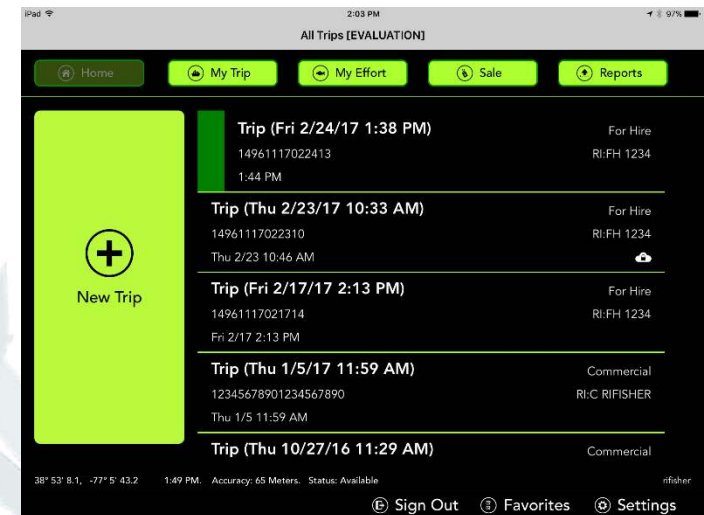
iPad
2:03 PM
97%
All Trips [EVALUATION]

Home
My Trip
My Effort
Sale
Reports

New Trip

Trip (Fri 2/24/17 1:38 PM)
14961117022413
1:44 PM
For Hire
RI:FH 1234

Trip (Thu 2/23/17 10:33 AM)
14961117022310
Thu 2/23 10:46 AM
For Hire
RI:FH 1234

Trip (Fri 2/17/17 2:13 PM)
14961117021714
Fri 2/17 2:13 PM
For Hire
RI:FH 1234

Trip (Thu 1/5/17 11:59 AM)
12345678901234567890
Thu 1/5 11:59 AM
Commercial
RI:C RIFISHER

Trip (Thu 10/27/16 11:29 AM)
Commercial

38° 53' 8.1, -77° 5' 43.2 1:49 PM. Accuracy: 65 Meters. Status: Available
rifisher

Sign Out
Favorites
Settings